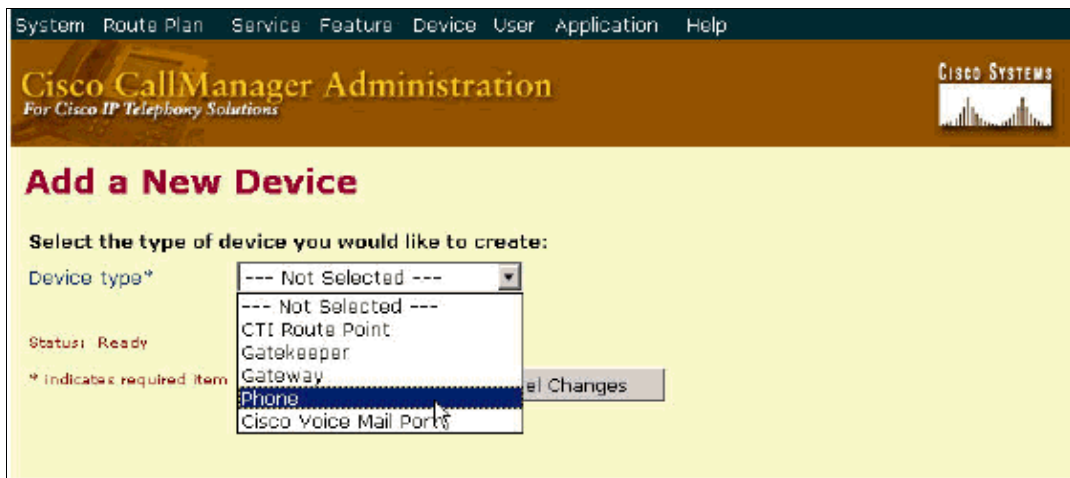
System Route Plan Service Feature Device User Application Help

Cisco CallManager Administration
For Cisco IP Telephony Solutions

Cisco Systems

Add a New Device

Select the type of device you would like to create:

Device type* --- Not Selected ---

--- Not Selected ---
CTI Route Point
Gatekeeper
Gateway
Phone
Cisco Voice Mail Port

Status: Ready

* indicates required item

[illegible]el Changes